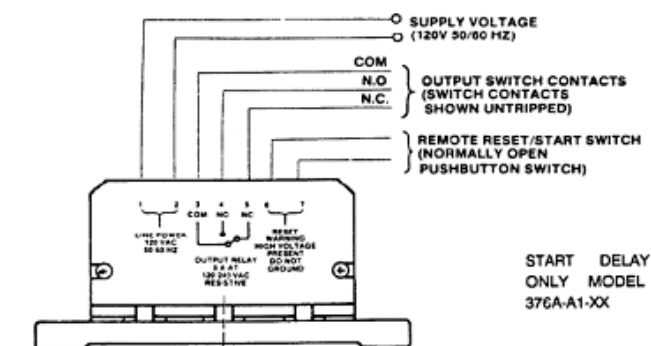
SUPPLY VOLTAGE
(120V 50/60 HZ)

COM
N.O
N.C.

OUTPUT SWITCH CONTACTS
(SWITCH CONTACTS
SHOWN UNTRIPPED)

REMOTE RESET/START SWITCH
(NORMALLY OPEN
PUSHBUTTON SWITCH)

1 2
LINE POWER
120 VAC
50 60 HZ

3 4 5
COM NC NC
OUTPUT RELAY
5 A AT
120 240 VAC
RESISTIVE

6 7
RESET
WARNING
HIGH VOLTAGE
PRESENT
DO NOT
GROUND

START DELAY ONLY MODEL 376A-A1-XX